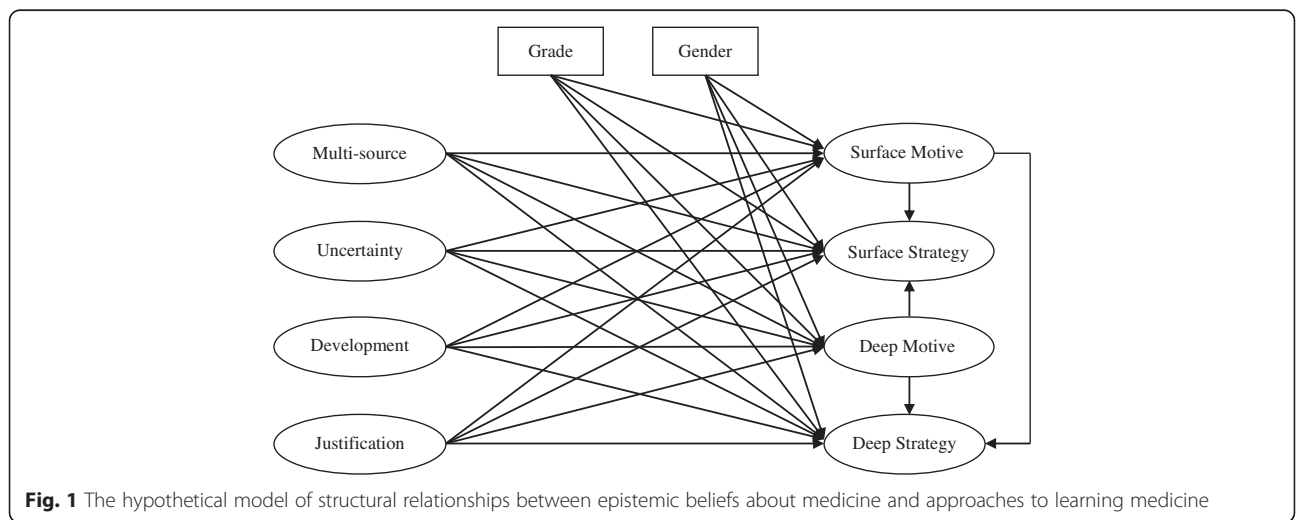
Grade

Gender

Multi-source

Uncertainty

Development

Justification

Surface Motive

Surface Strategy

Deep Motive

Deep Strategy

**Fig. 1** The hypothetical model of structural relationships between epistemic beliefs about medicine and approaches to learning medicine